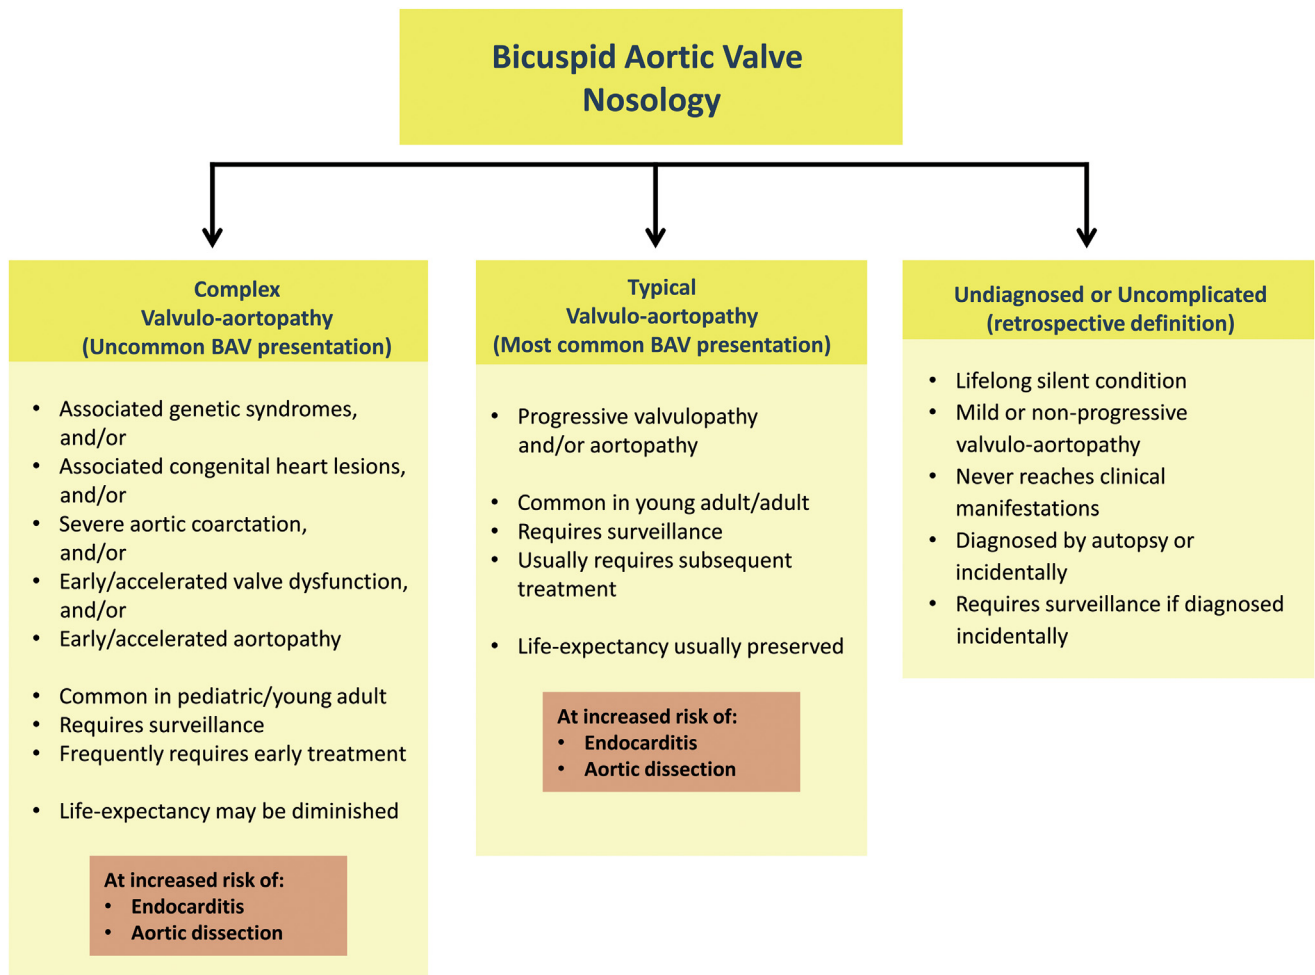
Bicuspid Aortic Valve Nosology

Complex
Valvulo-aortopathy
(Uncommon BAV presentation)

- Associated genetic syndromes, and/or
- Associated congenital heart lesions, and/or
- Severe aortic coarctation, and/or
- Early/accelerated valve dysfunction, and/or
- Early/accelerated aortopathy

- Common in pediatric/young adult
- Requires surveillance
- Frequently requires early treatment

- Life-expectancy may be diminished

At increased risk of:
- Endocarditis
- Aortic dissection

Typical
Valvulo-aortopathy
(Most common BAV presentation)

- Progressive valvulopathy and/or aortopathy

- Common in young adult/adult
- Requires surveillance
- Usually requires subsequent treatment

- Life-expectancy usually preserved

At increased risk of:
- Endocarditis
- Aortic dissection

Undiagnosed or Uncomplicated
(retrospective definition)

- Lifelong silent condition
- Mild or non-progressive valvulo-aortopathy
- Never reaches clinical manifestations
- Diagnosed by autopsy or incidentally
- Requires surveillance if diagnosed incidentally